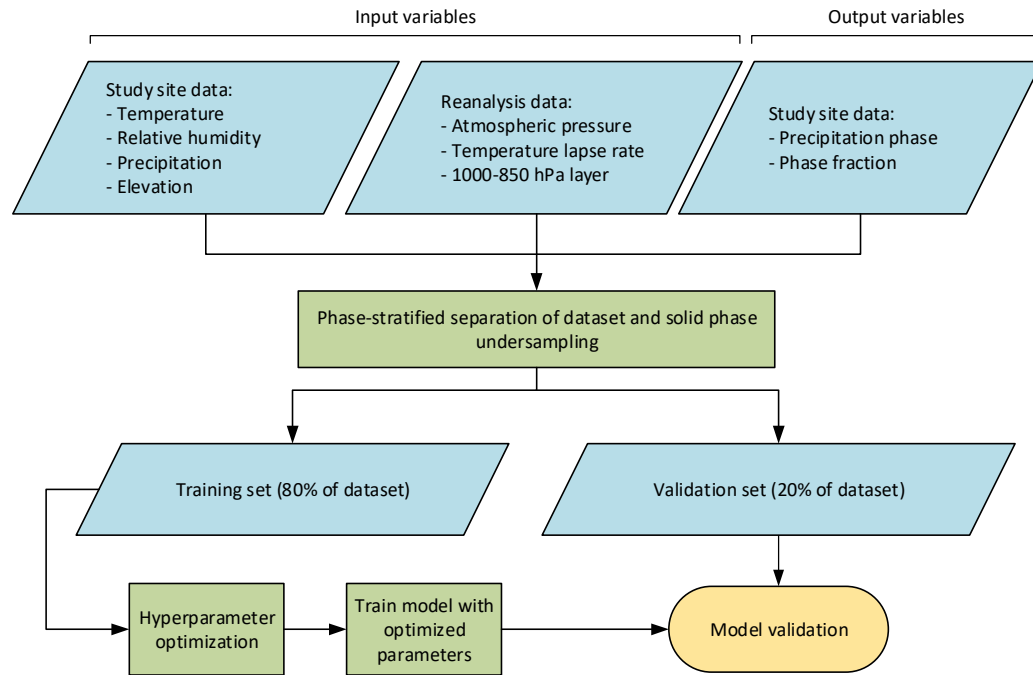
Input variables

Output variables

Study site data:
- Temperature
- Relative humidity
- Precipitation
- Elevation

Reanalysis data:
- Atmospheric pressure
- Temperature lapse rate
- 1000-850 hPa layer

Study site data:
- Precipitation phase
- Phase fraction

Phase-stratified separation of dataset and solid phase undersampling

Training set (80% of dataset)

Validation set (20% of dataset)

Hyperparameter optimization

Train model with optimized parameters

Model validation